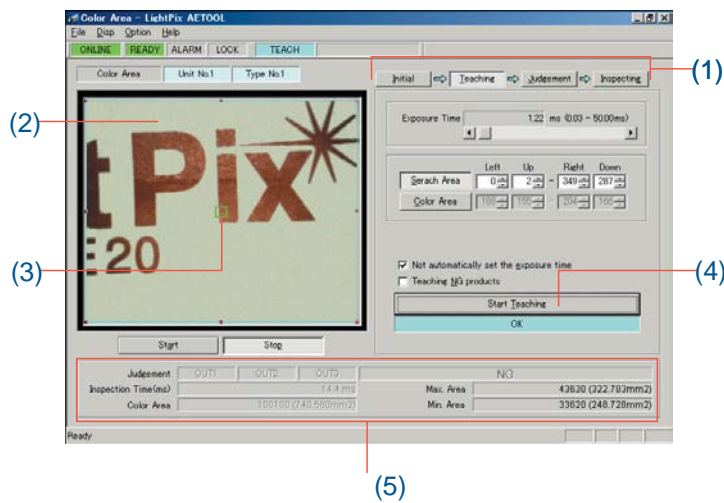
Color Area - LightPix AETOOL

File Disp Option Help

ONLINE READY ALARM LOCK TEACH

Color Area Unit No.1 Type No.1

Initial Teaching Judgement Inspecting

(1)

(2)

tPix

E20

(3)

Exposure Time 1.22 ms (0.03 - 50.00ms)

Left Up Right Down

Serach Area 0 2 - 349 287

Color Area 180 155 - 204 166

Not automatically set the exposure time

Teaching NG products

(4)

Start Teaching

OK

Start Stop

Judgement OUT1 OUT2 OUT3 NG

Inspection Time(ms) 14.4 ms

Color Area 100100 (740.560mm2)

Max. Area 43630 (322.783mm2)

Min. Area 33620 (248.728mm2)

Ready

(5)